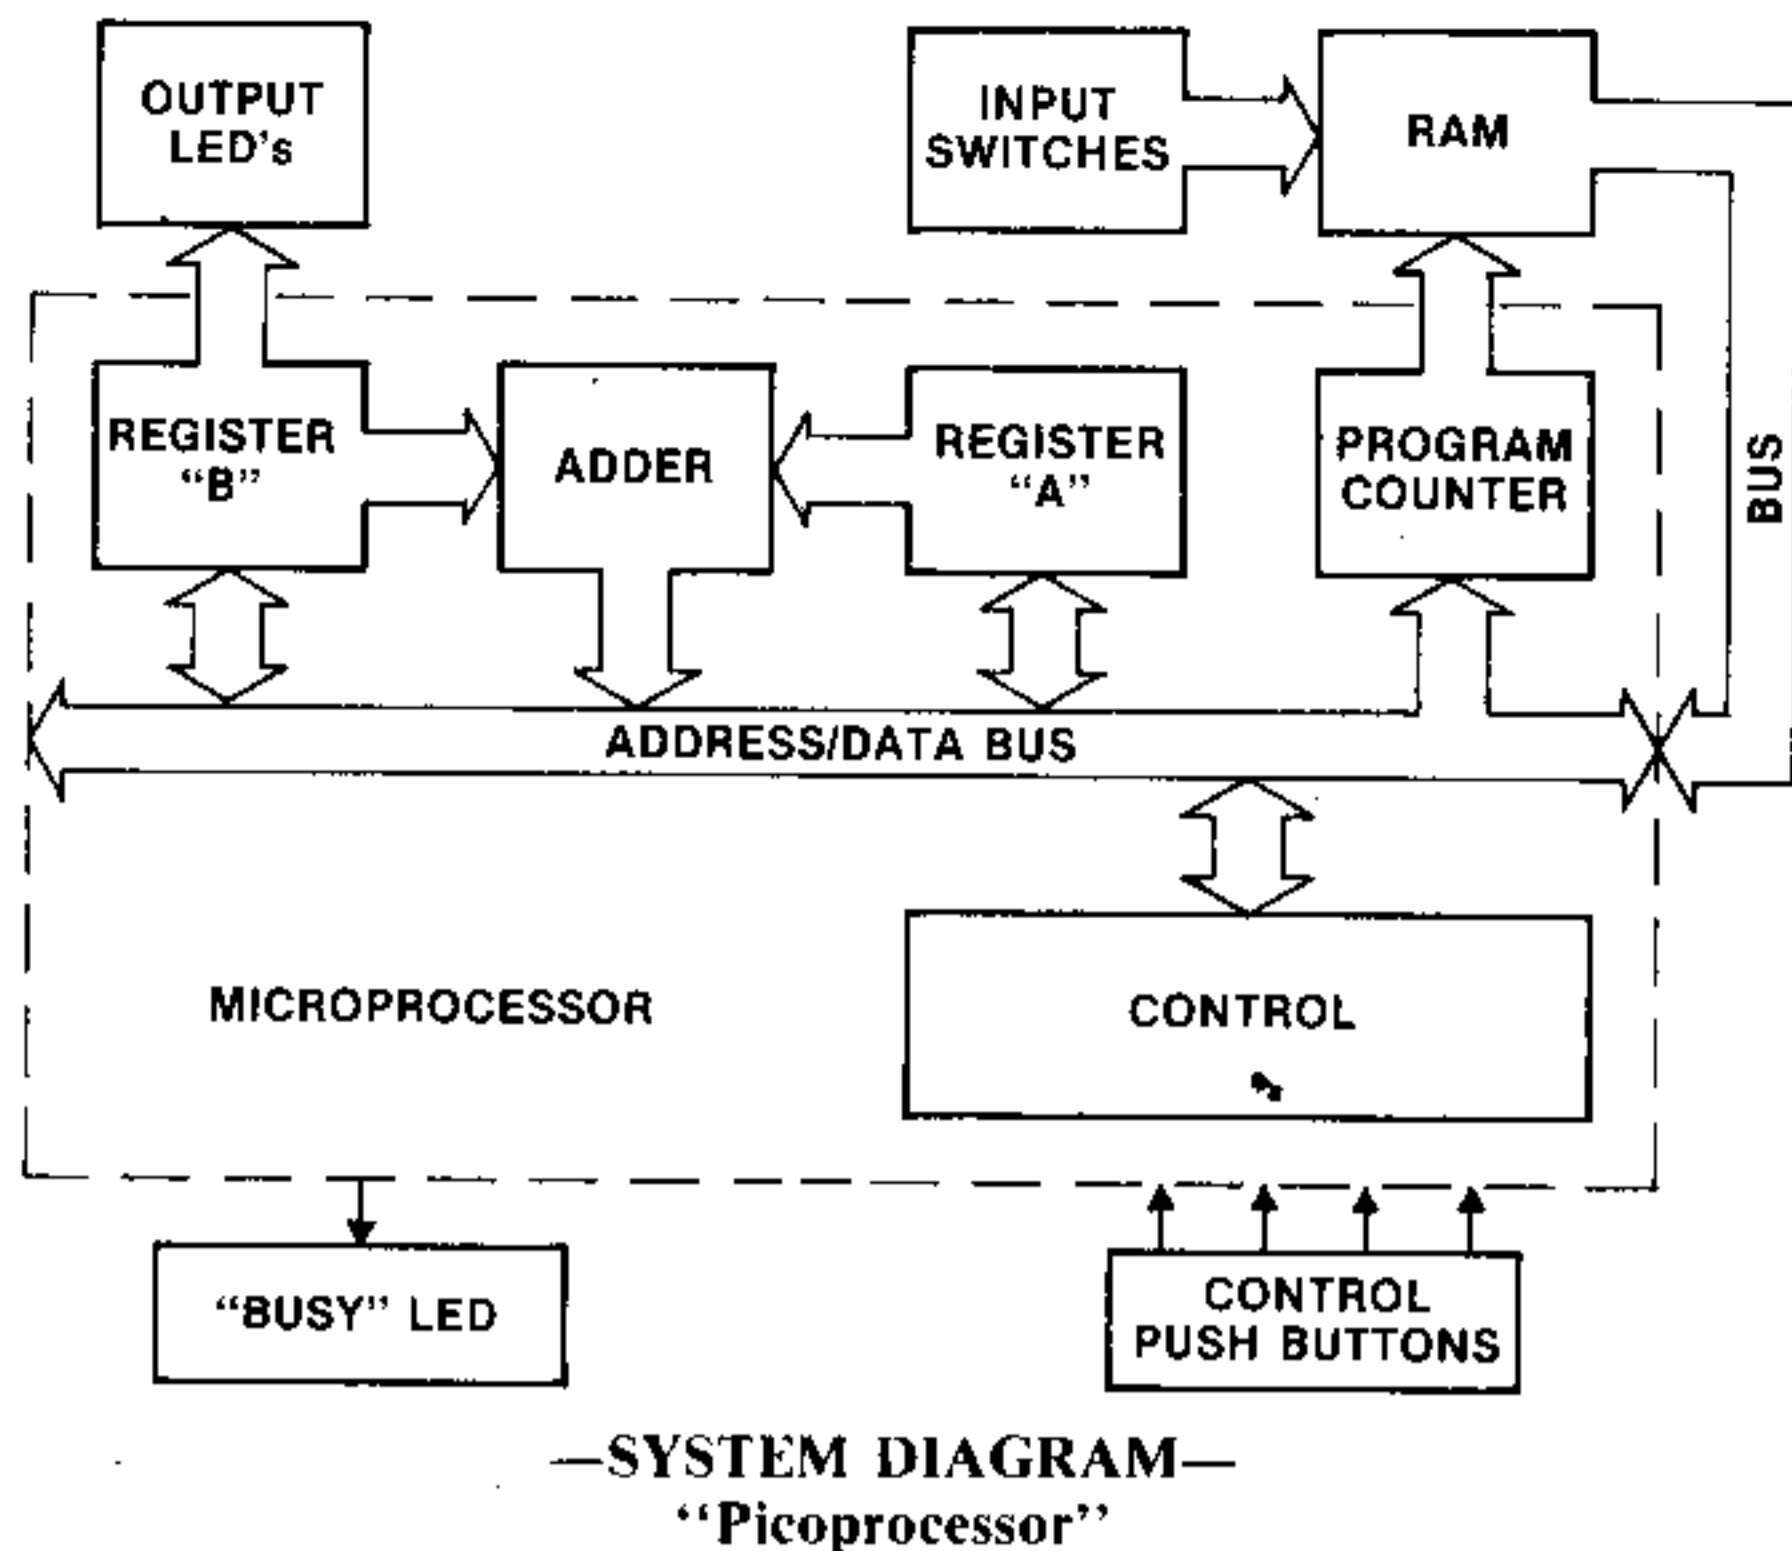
OUTPUT LED's

INPUT SWITCHES

RAM

REGISTER "B"

ADDER

REGISTER "A"

PROGRAM COUNTER

BUS

ADDRESS/DATA BUS

MICROPROCESSOR

CONTROL

"BUSY" LED

CONTROL PUSH BUTTONS

—SYSTEM DIAGRAM—
"Picoprocessor"